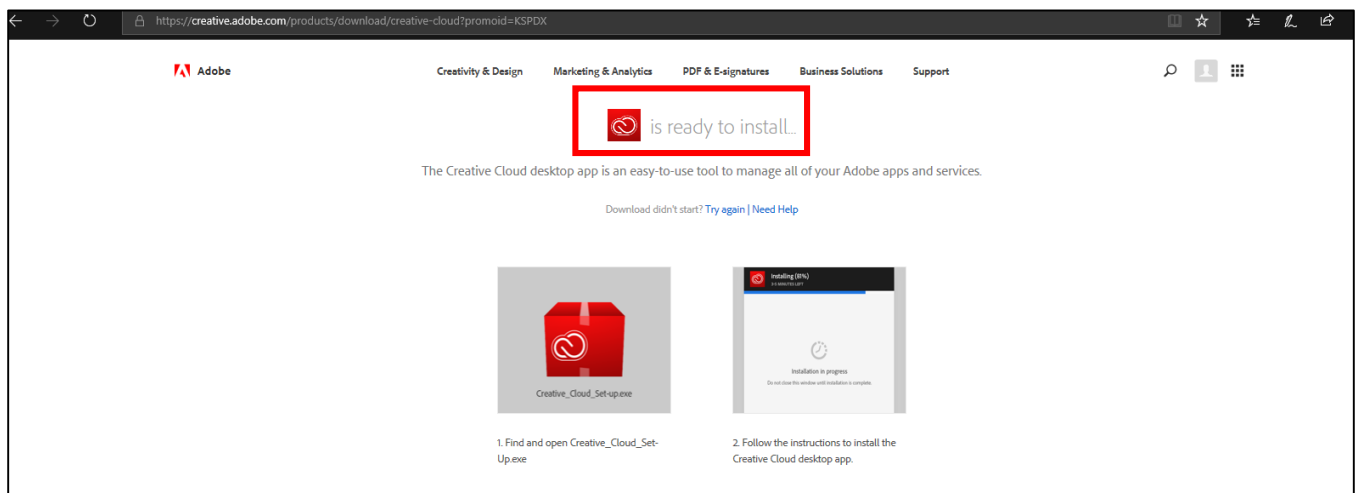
https://creative.adobe.com/products/download/creative-cloud?promoid=KSPDX

Adobe

Creativity & Design Marketing & Analytics PDF & E-signatures Business Solutions Support

is ready to install...

The Creative Cloud desktop app is an easy-to-use tool to manage all of your Adobe apps and services.

Download didn't start? Try again | Need Help

Creative_Cloud_Set-up.exe

Installing (81%)

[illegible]

Installation in progress

Do not close this window until installation is complete.

1. Find and open Creative_Cloud_Set-Up.exe

2. Follow the instructions to install the Creative Cloud desktop app.